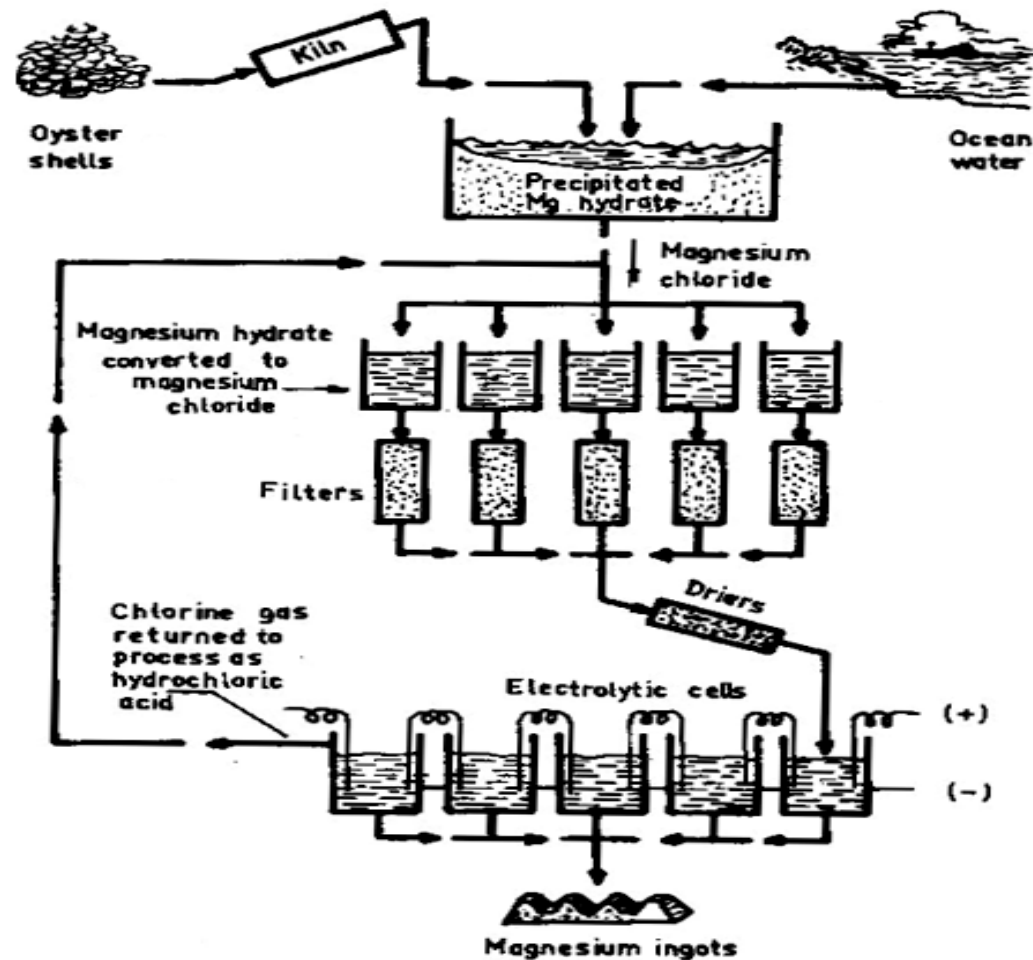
Kiln

Oyster shells

Ocean water

Precipitated Mg hydrate

Magnesium chloride

Magnesium hydrate converted to magnesium chloride

Filters

Driers

Chlorine gas returned to process as hydrochloric acid

Electrolytic cells

(+)

(−)

Magnesium ingots